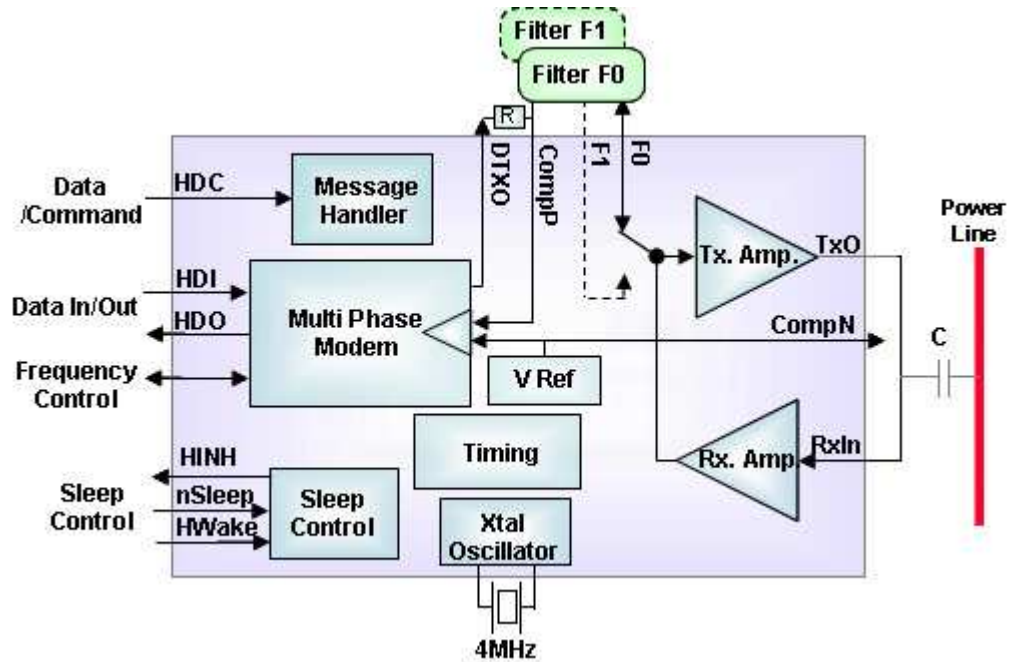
Filter F1
Filter F0
R
DTXO
CompP
F1
F0
Data /Command
HDC
Message Handler
Power Line
Tx. Amp.
TxO
HDI
Data In/Out
HDO
Multi Phase Modem
CompN
C
Frequency Control
V Ref
Timing
RxIn
Rx. Amp
HINH
Sleep Control
nSleep
HWake
Sleep Control
Xtal Oscillator
4MHz